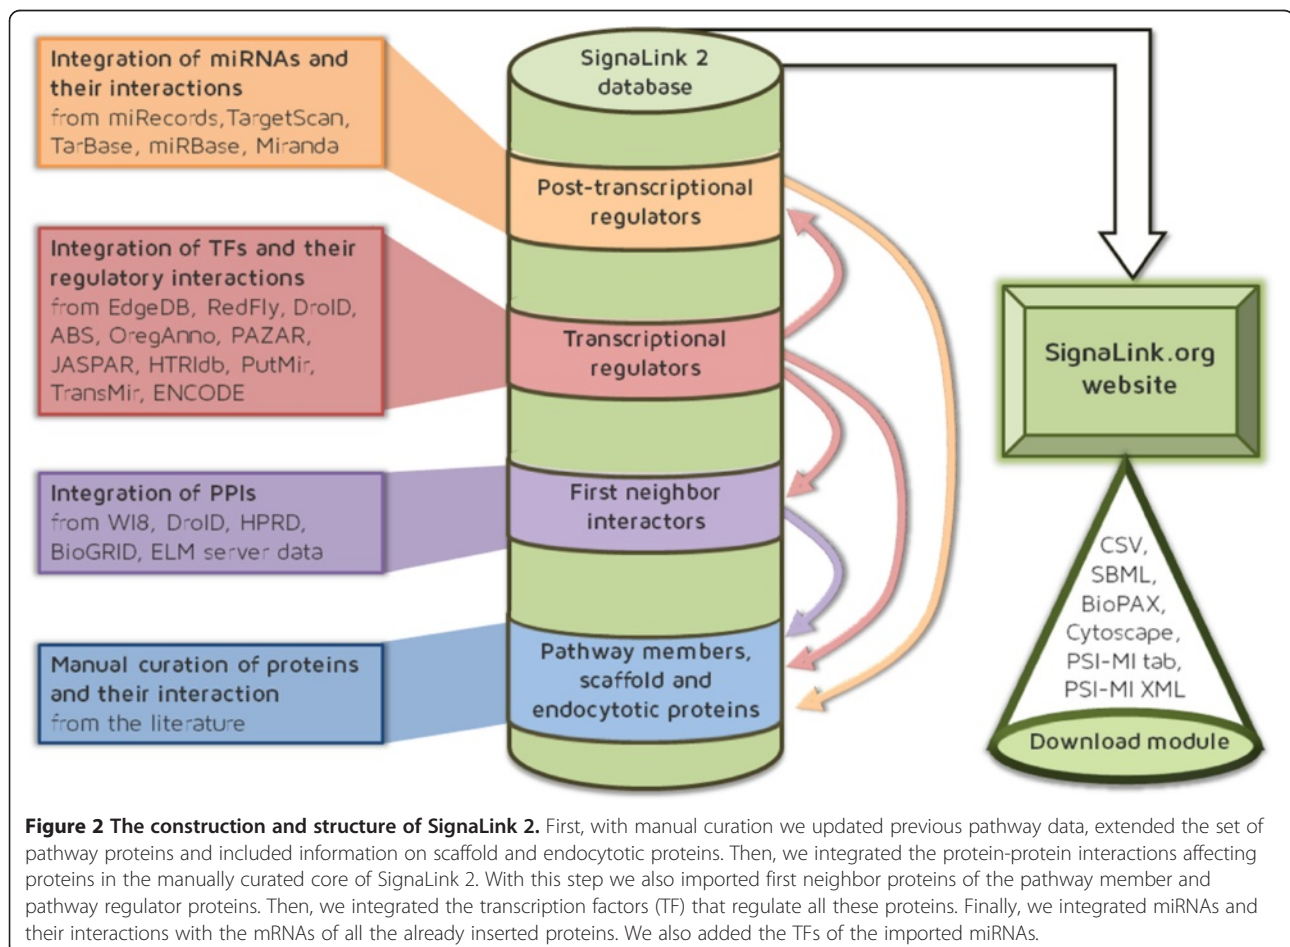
Integration of miRNAs and their interactions
from miRecords, TargetScan, TarBase, miRBase, Miranda

Integration of TFs and their regulatory interactions
from EdgeDB, RedFly, DroID, ABS, OregAnno, PAZAR, JASPAR, HTRIdb, PutMir, TransMir, ENCODE

Integration of PPIs
from WI8, DroID, HPRD, BioGRID, ELM server data

Manual curation of proteins and their interaction
from the literature

SignaLink 2 database

Post-transcriptional regulators

Transcriptional regulators

First neighbor interactors

Pathway members, scaffold and endocytotic proteins

SignaLink.org website

CSV, SBML, BioPAX, Cytoscape, PSI-MI tab, PSI-MI XML

Download module

**Figure 2 The construction and structure of SignaLink 2.** First, with manual curation we updated previous pathway data, extended the set of pathway proteins and included information on scaffold and endocytotic proteins. Then, we integrated the protein-protein interactions affecting proteins in the manually curated core of SignaLink 2. With this step we also imported first neighbor proteins of the pathway member and pathway regulator proteins. Then, we integrated the transcription factors (TF) that regulate all these proteins. Finally, we integrated miRNAs and their interactions with the mRNAs of all the already inserted proteins. We also added the TFs of the imported miRNAs.